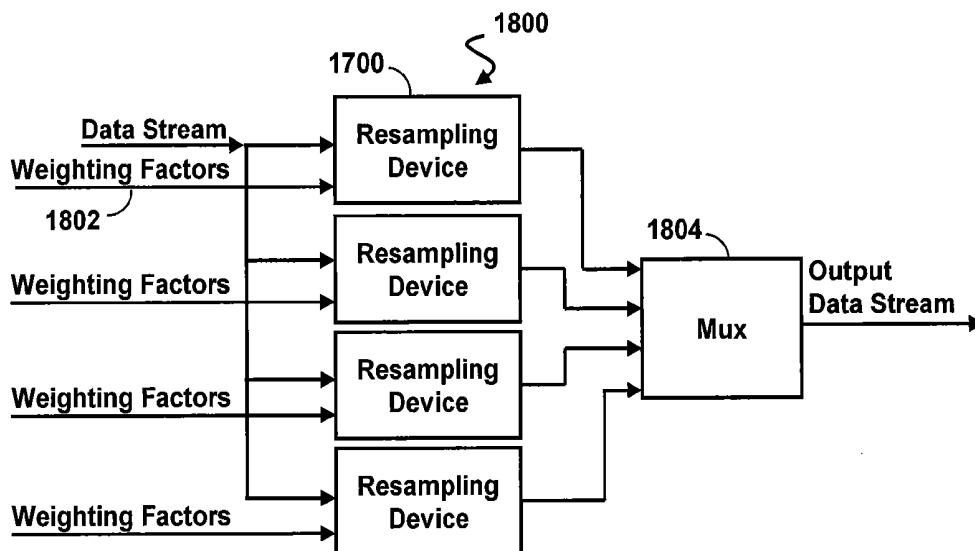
1800

1700

Data Stream

Weighting Factors

1802

Resampling Device

Resampling Device

Weighting Factors

Resampling Device

Weighting Factors

Resampling Device

Weighting Factors

1804

Mux

Output Data Stream